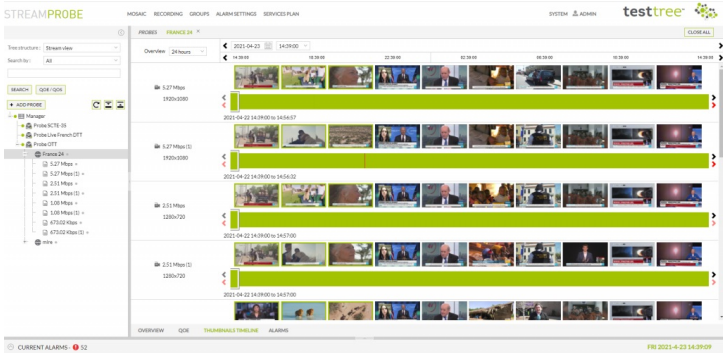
STREAMPROBE MOSAIC RECORDING GROUPS ALARM SETTINGS SERVICES PLAN SYSTEM ADMIN testtree

PROBES FRANCE 24 × CLOSE ALL

Tree structure : Stream view
Search by : All

SEARCH QOE / QOS

+ ADD PROBE

Manager
Probe SCTE-35
Probe Live French DTT
Probe OTT
France 24
5.27 Mbps
5.27 Mbps (1)
2.51 Mbps
2.51 Mbps (1)
1.08 Mbps
1.08 Mbps (1)
673.02 Kbps
673.02 Kbps (1)
mire

Overview 24 hours 2021-04-23 14:39:00

14:39:00 18:39:00 22:39:00 02:39:00 06:39:00 10:39:00 14:39:00

5.27 Mbps
1920x1080
2021-04-22 14:39:00 to 14:56:57

5.27 Mbps (1)
1920x1080
2021-04-22 14:39:00 to 14:56:32

2.51 Mbps
1280x720
2021-04-22 14:39:00 to 14:57:00

2.51 Mbps (1)
1280x720
2021-04-22 14:39:00 to 14:57:00

OVERVIEW QOE THUMBNAILS TIMELINE ALARMS

CURRENT ALARMS : 52 FRI 2021-4-23 14:39:09